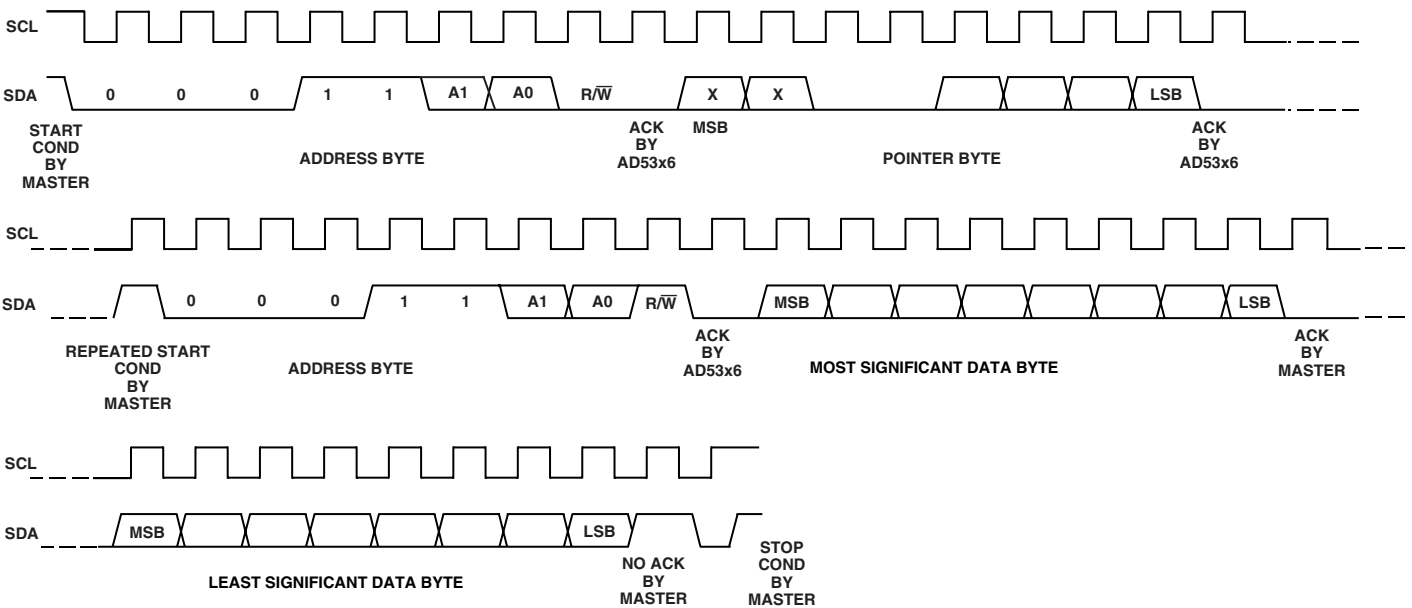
SCL

SDA 0 0 0 1 1 A1 A0 R/$\overline{W}$ X X LSB

START COND BY MASTER

ADDRESS BYTE

ACK BY AD53x6

MSB

POINTER BYTE

ACK BY AD53x6

SCL

SDA 0 0 0 1 1 A1 A0 R/$\overline{W}$ MSB LSB

REPEATED START COND BY MASTER

ADDRESS BYTE

ACK BY AD53x6

MOST SIGNIFICANT DATA BYTE

ACK BY MASTER

SCL

SDA MSB LSB

LEAST SIGNIFICANT DATA BYTE

NO ACK BY MASTER

STOP COND BY MASTER